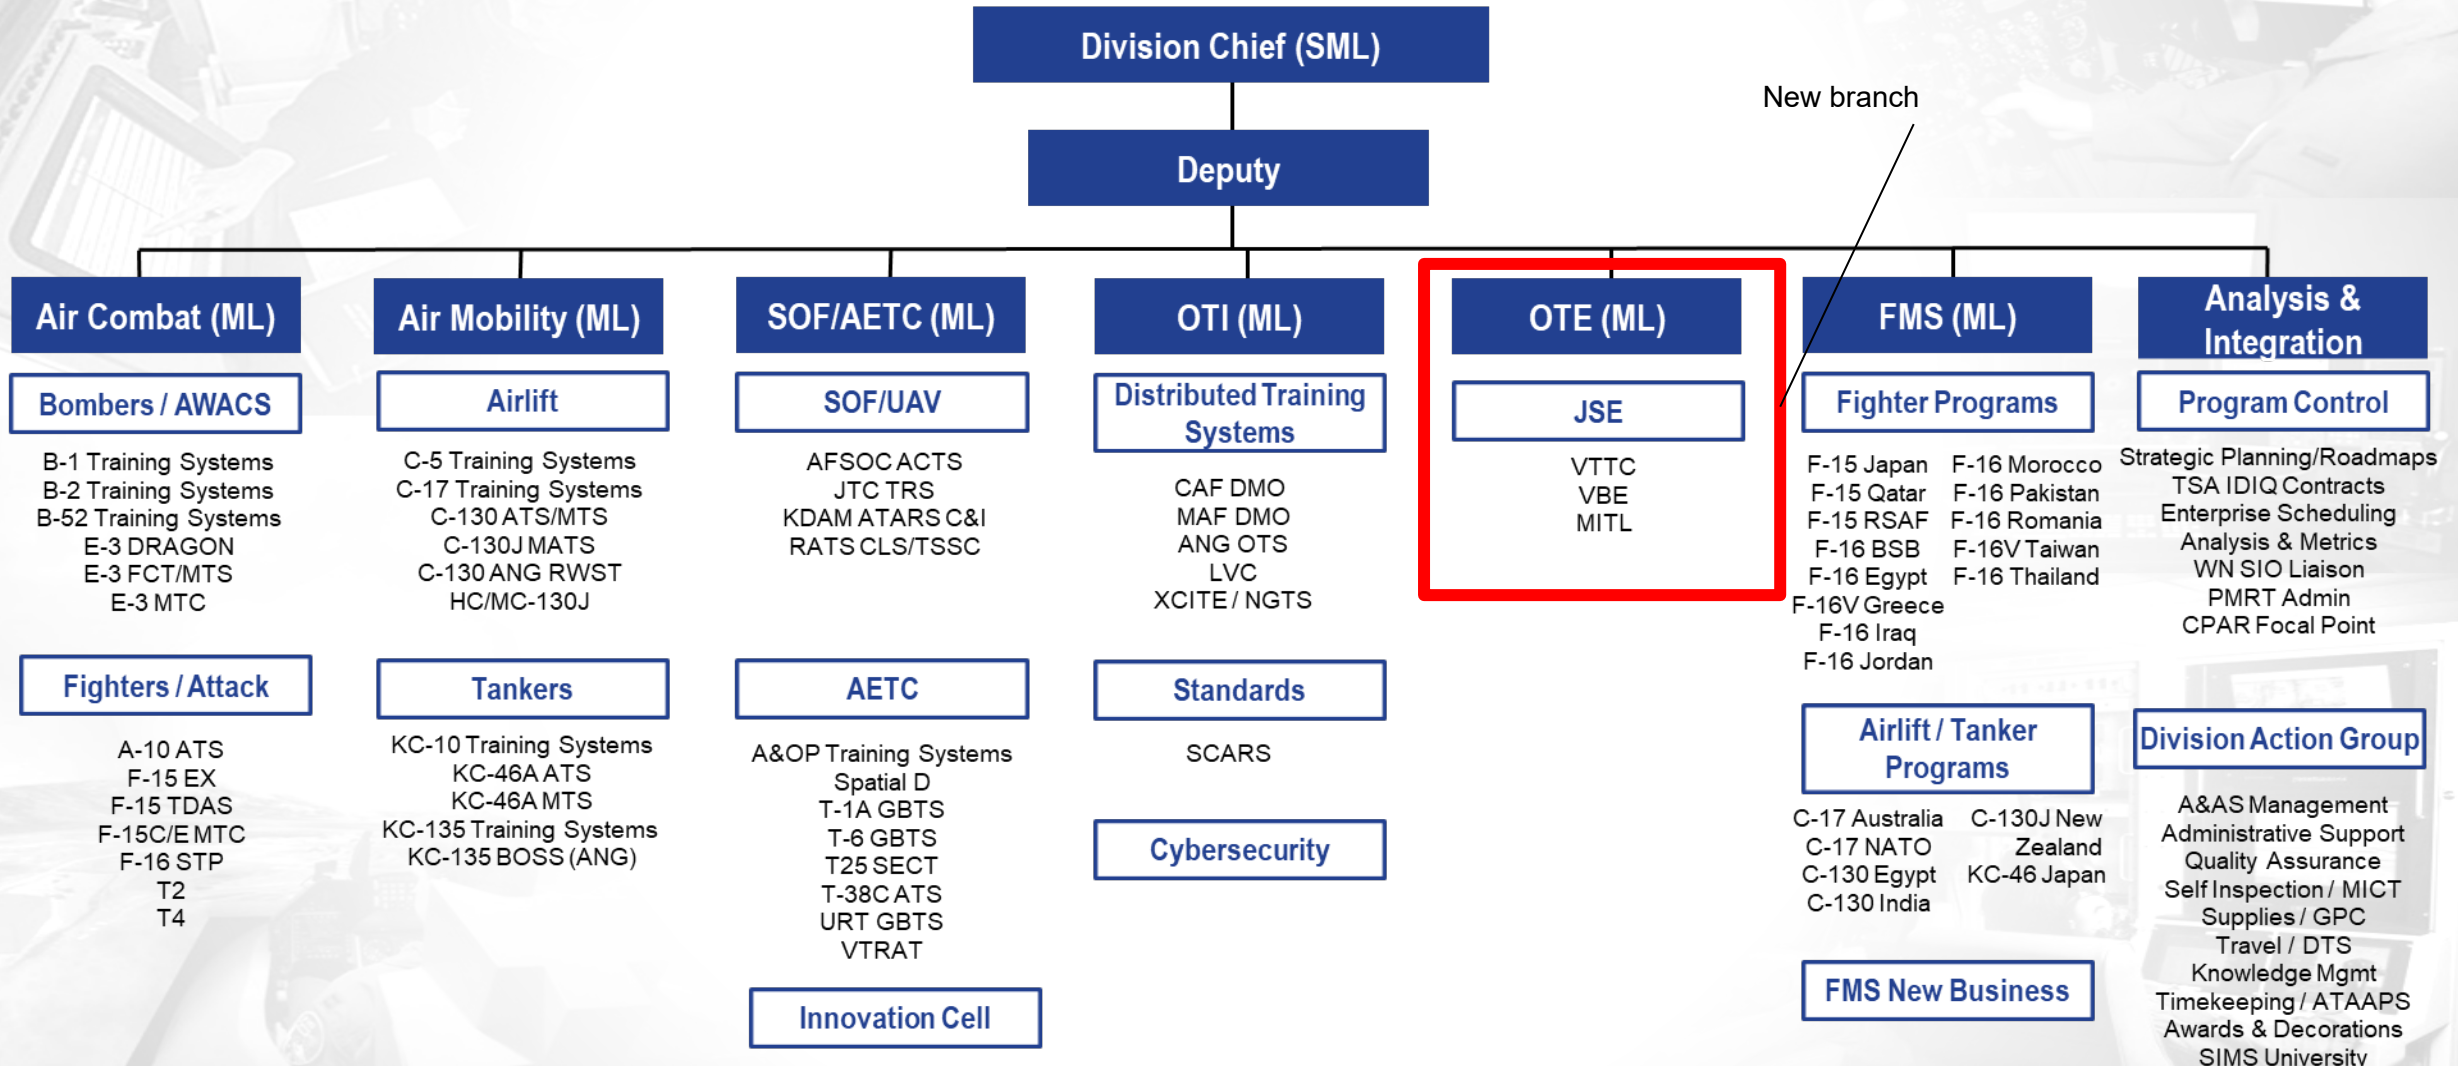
Division Chief (SML)

Deputy

New branch

Air Combat (ML)

Bombers / AWACS

B-1 Training Systems
B-2 Training Systems
B-52 Training Systems
E-3 DRAGON
E-3 FCT/MTS
E-3 MTC

Fighters / Attack

A-10 ATS
F-15 EX
F-15 TDAS
F-15C/E MTC
F-16 STP
T2
T4

Air Mobility (ML)

Airlift

C-5 Training Systems
C-17 Training Systems
C-130 ATS/MTS
C-130J MATS
C-130 ANG RWST
HC/MC-130J

Tankers

KC-10 Training Systems
KC-46A ATS
KC-46A MTS
KC-135 Training Systems
KC-135 BOSS (ANG)

SOF/AETC (ML)

SOF/UAV

AFSOC ACTS
JTC TRS
KDAM ATARS C&I
RATS CLS/TSSC

AETC

A&OP Training Systems
Spatial D
T-1A GBTS
T-6 GBTS
T25 SECT
T-38C ATS
URT GBTS
VTRAT

Innovation Cell

OTI (ML)

Distributed Training Systems

CAF DMO
MAF DMO
ANG OTS
LVC
XCITE / NGTS

Standards

SCARS

Cybersecurity

OTE (ML)

JSE

VTTC
VBE
MITL

FMS (ML)

Fighter Programs

F-15 Japan
F-15 Qatar
F-15 RSAF
F-16 BSB
F-16 Egypt
F-16V Greece
F-16 Iraq
F-16 Jordan

F-16 Morocco
F-16 Pakistan
F-16 Romania
F-16V Taiwan
F-16 Thailand

Airlift / Tanker Programs

C-17 Australia
C-17 NATO
C-130 Egypt
C-130 India

C-130J New Zealand
KC-46 Japan

FMS New Business

Analysis & Integration

Program Control

Strategic Planning/Roadmaps
TSA IDIQ Contracts
Enterprise Scheduling
Analysis & Metrics
WN SIO Liaison
PMRT Admin
CPAR Focal Point

Division Action Group

A&AS Management
Administrative Support
Quality Assurance
Self Inspection / MICT
Supplies / GPC
Travel / DTS
Knowledge Mgmt
Timekeeping / ATAAPS
Awards & Decorations
SIMS University